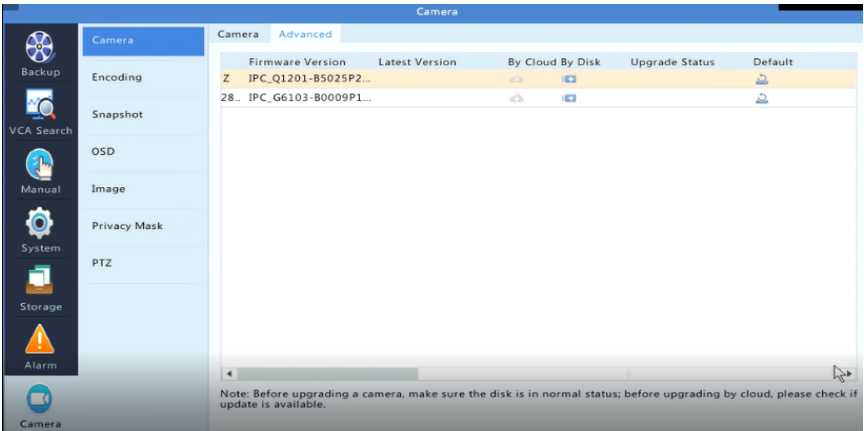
Camera

Backup

VCA Search

Manual

System

Storage

Alarm

Camera

Camera

Encoding

Snapshot

OSD

Image

Privacy Mask

PTZ

Camera Advanced

| | Firmware Version | Latest Version | By Cloud | By Disk | Upgrade Status | Default |
|---|---|---|---|---|---|---|
| Z | IPC_Q1201-B5025P2... | | | | | |
| 28.. | IPC_G6103-B0009P1... | | | | | |

Note: Before upgrading a camera, make sure the disk is in normal status; before upgrading by cloud, please check if update is available.